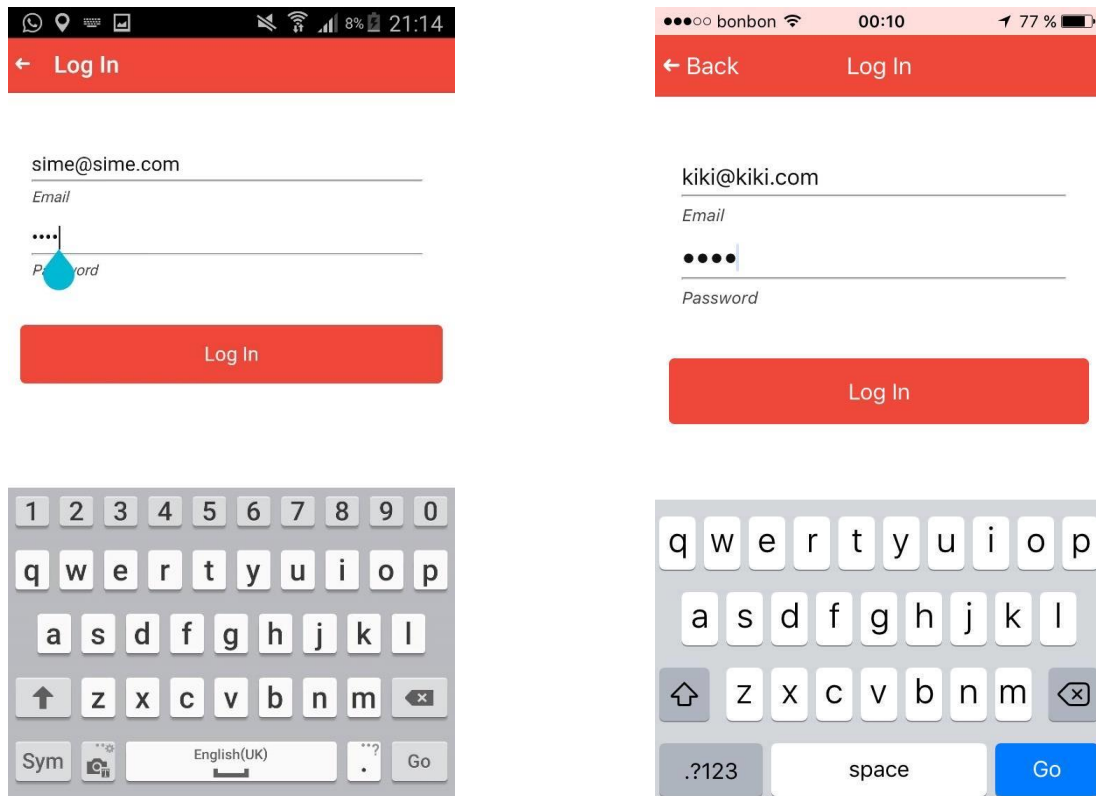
8% 21:14

← Log In

sime@sime.com

Email

••••

P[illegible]vord

Log In

1 2 3 4 5 6 7 8 9 0

q w e r t y u i o p

a s d f g h j k l

z x c v b n m

Sym English(UK) . Go

●●●○○ bonbon 00:10 77 %

← Back Log In

kiki@kiki.com

Email

••••

Password

Log In

q w e r t y u i o p

a s d f g h j k l

z x c v b n m

.?123 space Go